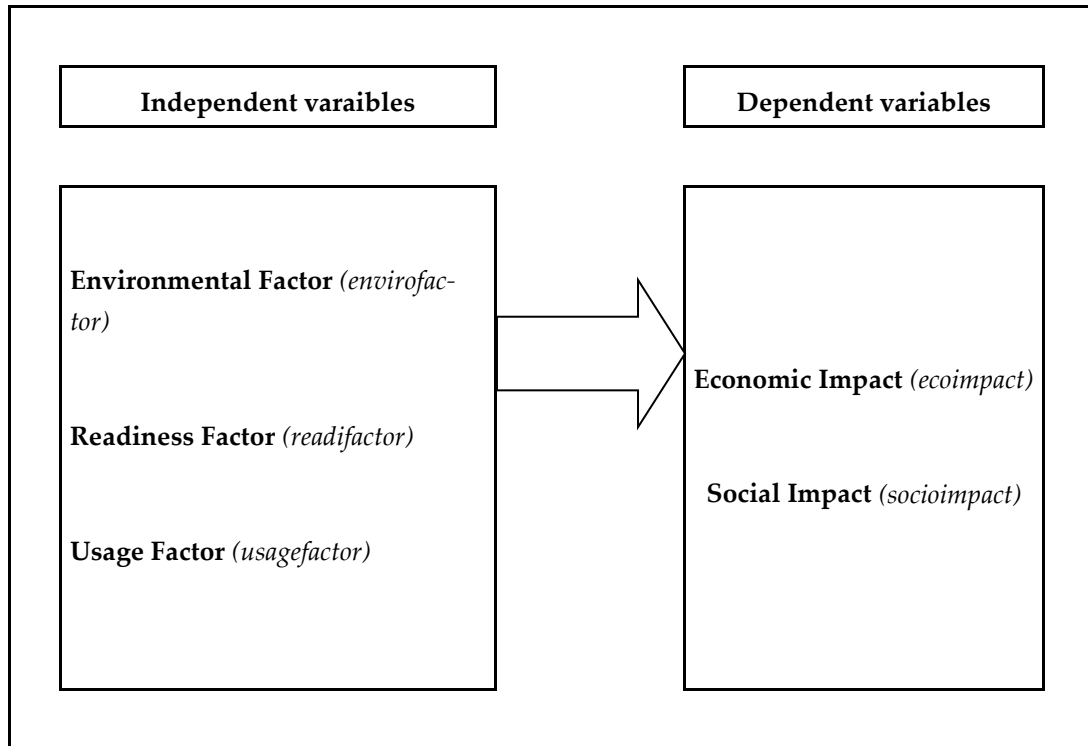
Independent varaibles

Dependent variables

Environmental Factor *(envirofactor)*

Readiness Factor *(readifactor)*

Usage Factor *(usagefactor)*

Economic Impact *(ecoimpact)*

Social Impact *(socioimpact)*